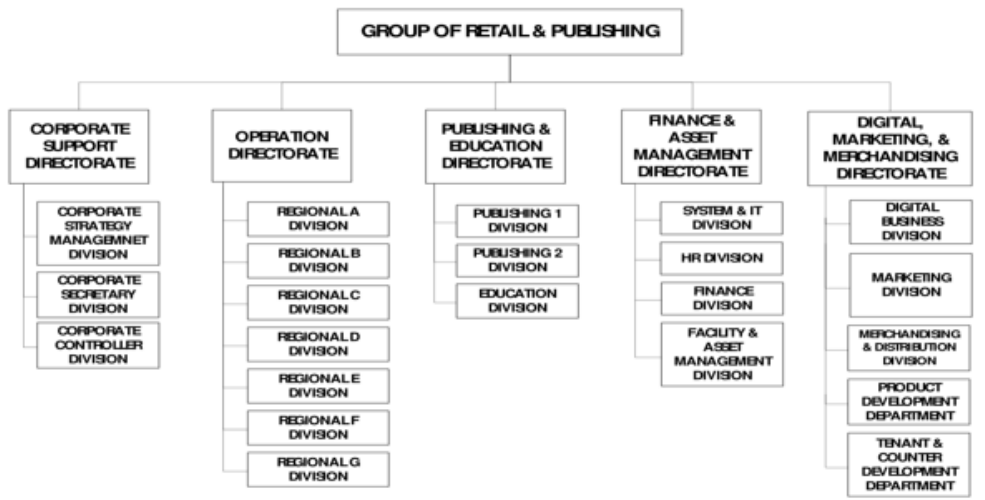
GROUP OF RETAIL & PUBLISHING

CORPORATE SUPPORT DIRECTORATE

CORPORATE STRATEGY MANAGEMNET DIVISION

CORPORATE SECRETARY DIVISION

CORPORATE CONTROLLER DIVISION

OPERATION DIRECTORATE

REGIONAL A DIVISION

REGIONAL B DIVISION

REGIONAL C DIVISION

REGIONAL D DIVISION

REGIONAL E DIVISION

REGIONAL F DIVISION

REGIONAL G DIVISON

PUBLISHING & EDUCATION DIRECTORATE

PUBLISHING 1 DIVISION

PUBLISHING 2 DIVISION

EDUCATION DIVISION

FINANCE & ASSET MANAGEMENT DIRECTORATE

SYSTEM & IT DIVISION

HR DIVISION

FINANCE DIVISION

FACILITY & ASSET MANAGEMENT DIVISION

DIGITAL, MARKETING, & MERCHANDISING DIRECTORATE

DIGITAL BUSINESS DIVISION

MARKETING DIVISION

MERCHANDISING & DISTRIBUTION DIVISION

PRODUCT DEVELOPMENT DEPARTMENT

TENANT & COUNTER DEVELOPMENT DEPARTMENT